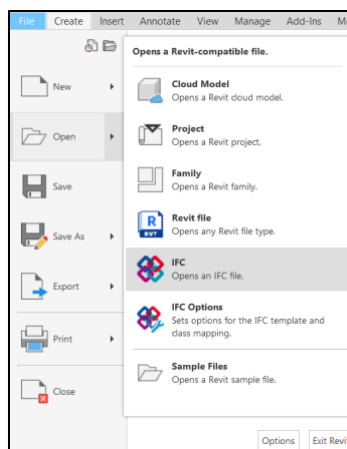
File Create Insert Annotate View Manage Add-Ins M

New

Open

Save

Save As

Export

Print

Close

Opens a Revit-compatible file.

Cloud Model
Opens a Revit cloud model.

Project
Opens a Revit project.

Family
Opens a Revit family.

Revit file
Opens any Revit file type.

IFC
Opens an IFC file.

IFC Options
Sets options for the IFC template and class mapping.

Sample Files
Opens a Revit sample file.

Options Exit Revi